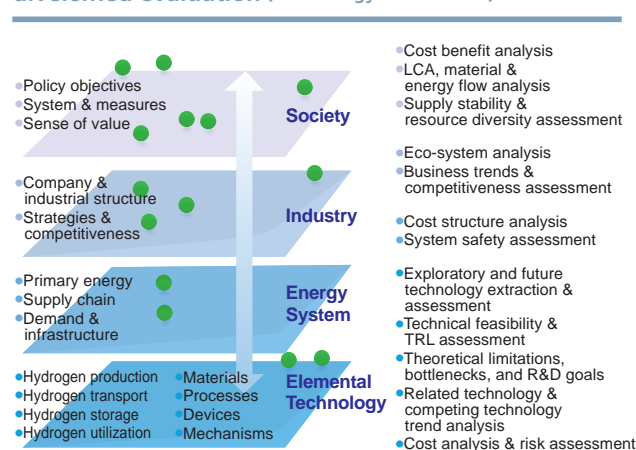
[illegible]

Policy objectives
System & measures
Sense of value

Society

Company & industrial structure
Strategies & competitiveness

Industry

Primary energy
Supply chain
Demand & infrastructure

Energy System

Hydrogen production
Hydrogen transport
Hydrogen storage
Hydrogen utilization

Materials
Processes
Devices
Mechanisms

Elemental Technology

Cost benefit analysis
LCA, material & energy flow analysis
Supply stability & resource diversity assessment

Eco-system analysis
Business trends & competitiveness assessment

Cost structure analysis
System safety assessment

Exploratory and future technology extraction & assessment
Technical feasibility & TRL assessment
Theoretical limitations, bottlenecks, and R&D goals
Related technology & competing technology trend analysis
Cost analysis & risk assessment